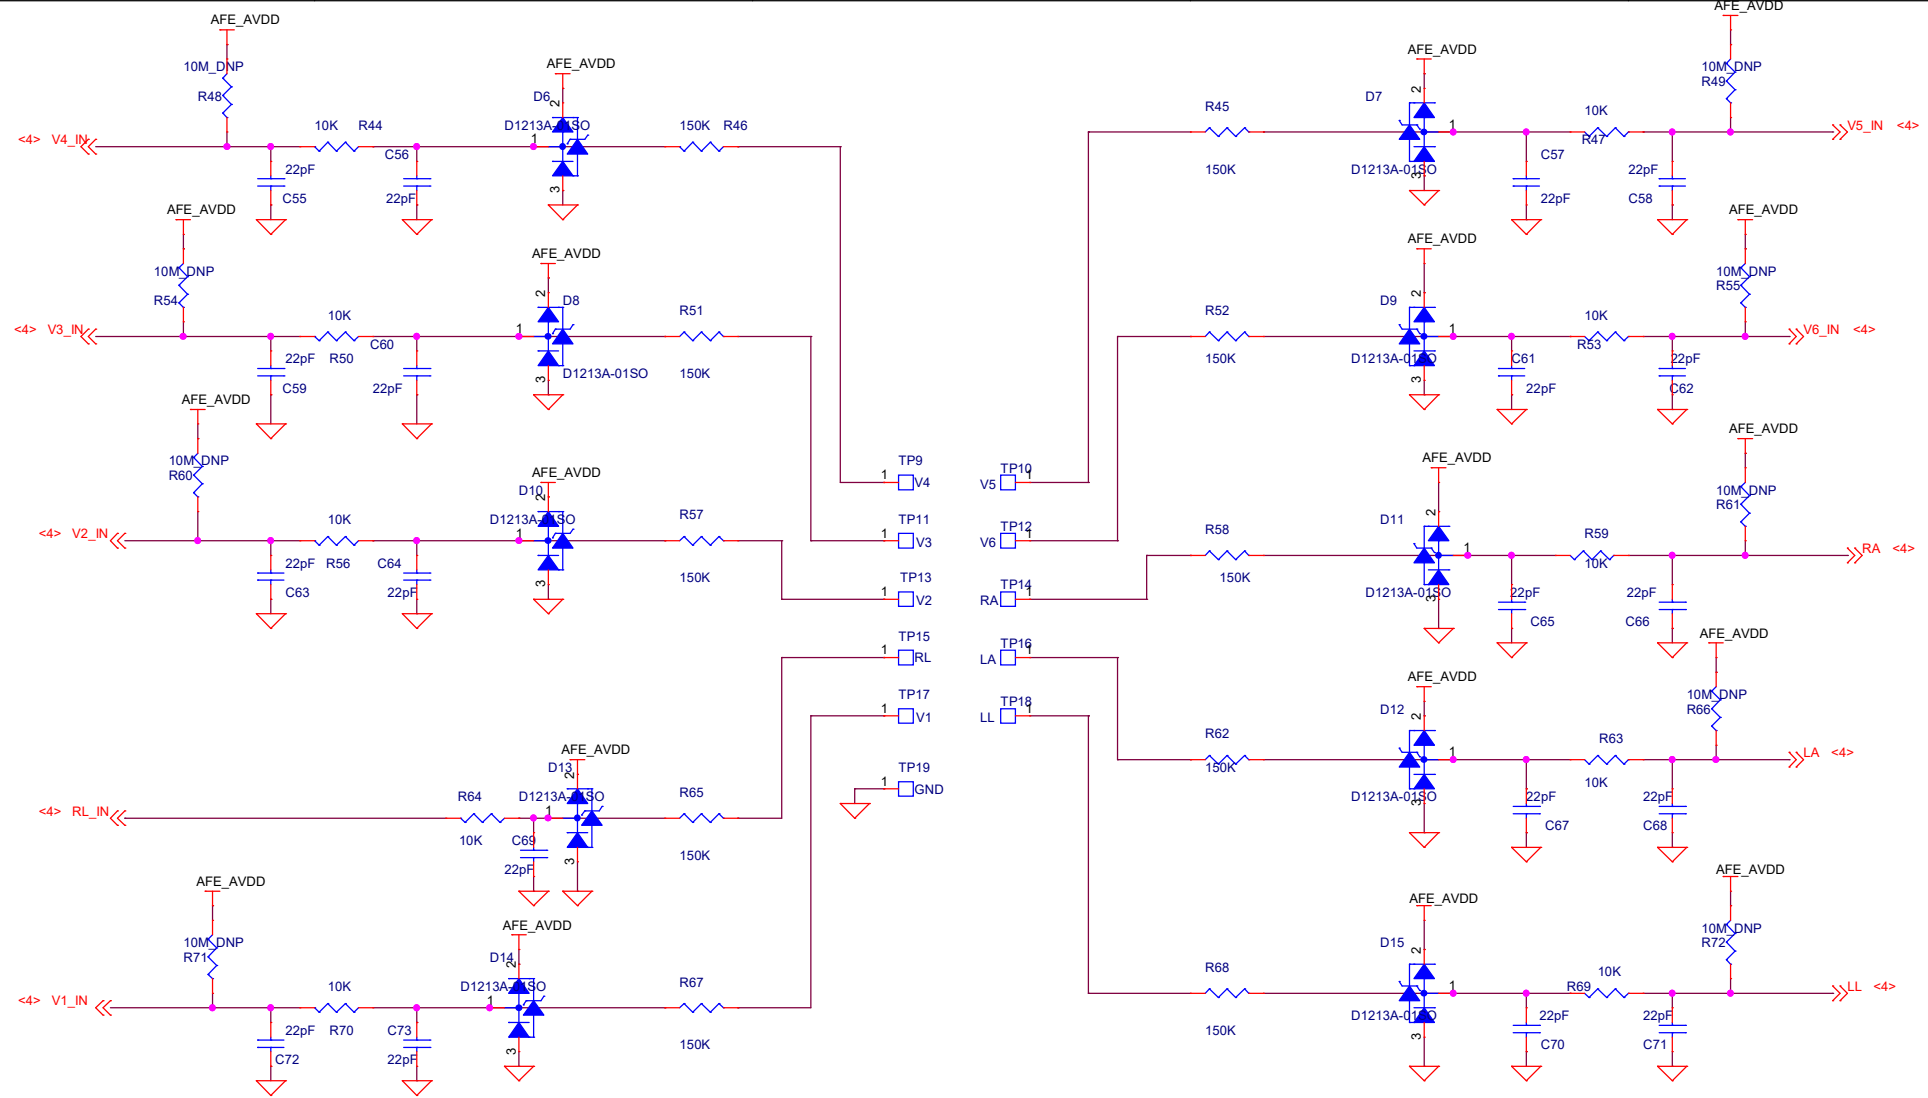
AFE_AVDD
10M_DNP
R48
<4> V4_IN
10K R44
22pF
C55
C56
22pF
AFE_AVDD
D6
2
D1213A-01SO
1
3
150K R46

AFE_AVDD
10M_DNP
R54
<4> V3_IN
10K
22pF R50
C59
C60
22pF
AFE_AVDD
2
D8
1
3
D1213A-01SO
R51
150K

AFE_AVDD
10M_DNP
R60
<4> V2_IN
10K
22pF R56
C63
C64
22pF
AFE_AVDD
D10
D1213A-01SO
1
3
R57
150K

TP9
1 V4
TP11
1 V3
TP13
1 V2
TP15
1 RL
TP17
1 V1
TP19
1 GND

<4> RL_IN
R64
10K
C69
22pF
AFE_AVDD
D13
D1213A-01SO
1
3
R65
150K

AFE_AVDD
10M_DNP
R71
<4> V1_IN
10K
22pF R70
C72
C73
22pF
AFE_AVDD
D14
D1213A-01SO
1
3
R67
150K

TP10
V5 1
TP12
V6 1
TP14
RA 1
TP16
LA 1
TP18
LL 1

AFE_AVDD
AFE_AVDD
10M_DNP
R49
R45
150K
D7
2
1
D1213A-01SO
3
C57
22pF
10K
R47
22pF
C58
V5_IN <4>

AFE_AVDD
AFE_AVDD
10M_DNP
R55
R52
150K
D9
2
1
D1213A-01SO
3
C61
22pF
10K
R53
22pF
C62
V6_IN <4>

AFE_AVDD
AFE_AVDD
10M_DNP
R61
R58
150K
D11
2
1
D1213A-01SO
3
22pF
C65
R59
10K
22pF
C66
RA <4>

AFE_AVDD
AFE_AVDD
10M_DNP
R66
R62
150K
D12
2
1
D1213A-01SO
3
22pF
C67
R63
10K
22pF
C68
LA <4>

AFE_AVDD
AFE_AVDD
10M_DNP
R72
R68
150K
D15
2
1
D1213A-01SO
3
22pF
C70
10K
R69
22pF
C71
LL <4>